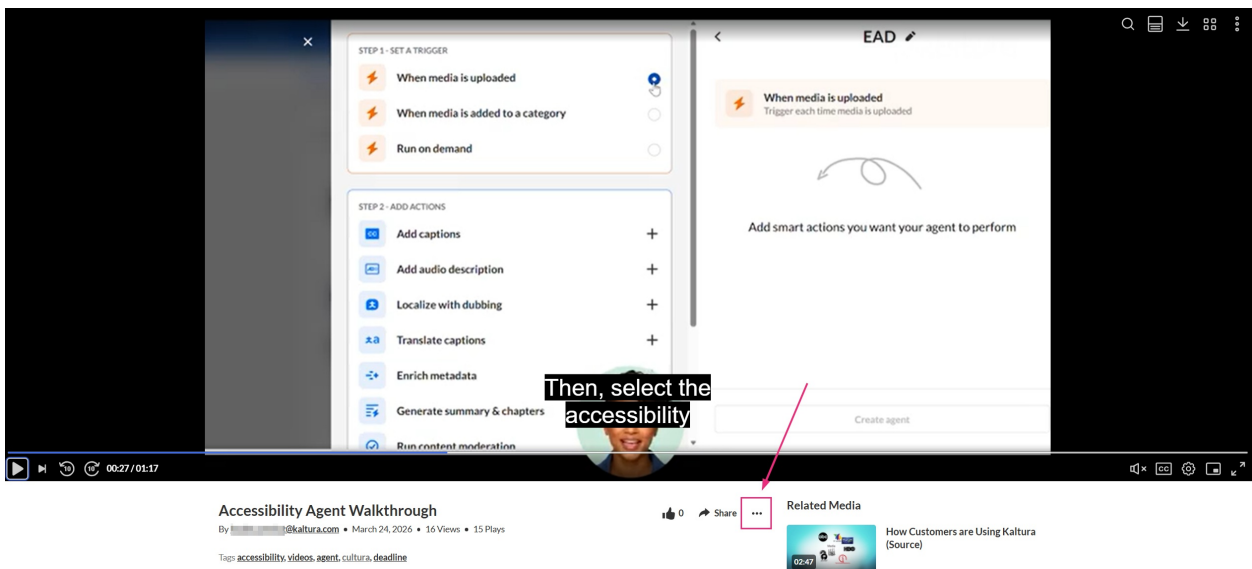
STEP 1 - SET A TRIGGER

When media is uploaded

When media is added to a category

Run on demand

STEP 2 - ADD ACTIONS

CC Add captions +

Add audio description +

Localize with dubbing +

Translate captions +

Enrich metadata

Generate summary & chapters

Run content moderation

EAD

When media is uploaded
Trigger each time media is uploaded

Add smart actions you want your agent to perform

Create agent

Then, select the accessibility

10 10 00:27 / 01:17

CC

Accessibility Agent Walkthrough

By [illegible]@kaltura.com • March 24, 2026 • 16 Views • 15 Plays

Tags accessibility, videos, agent, cultura, deadline

0 Share ···

Related Media

02:47 How Customers are Using Kaltura (Source)